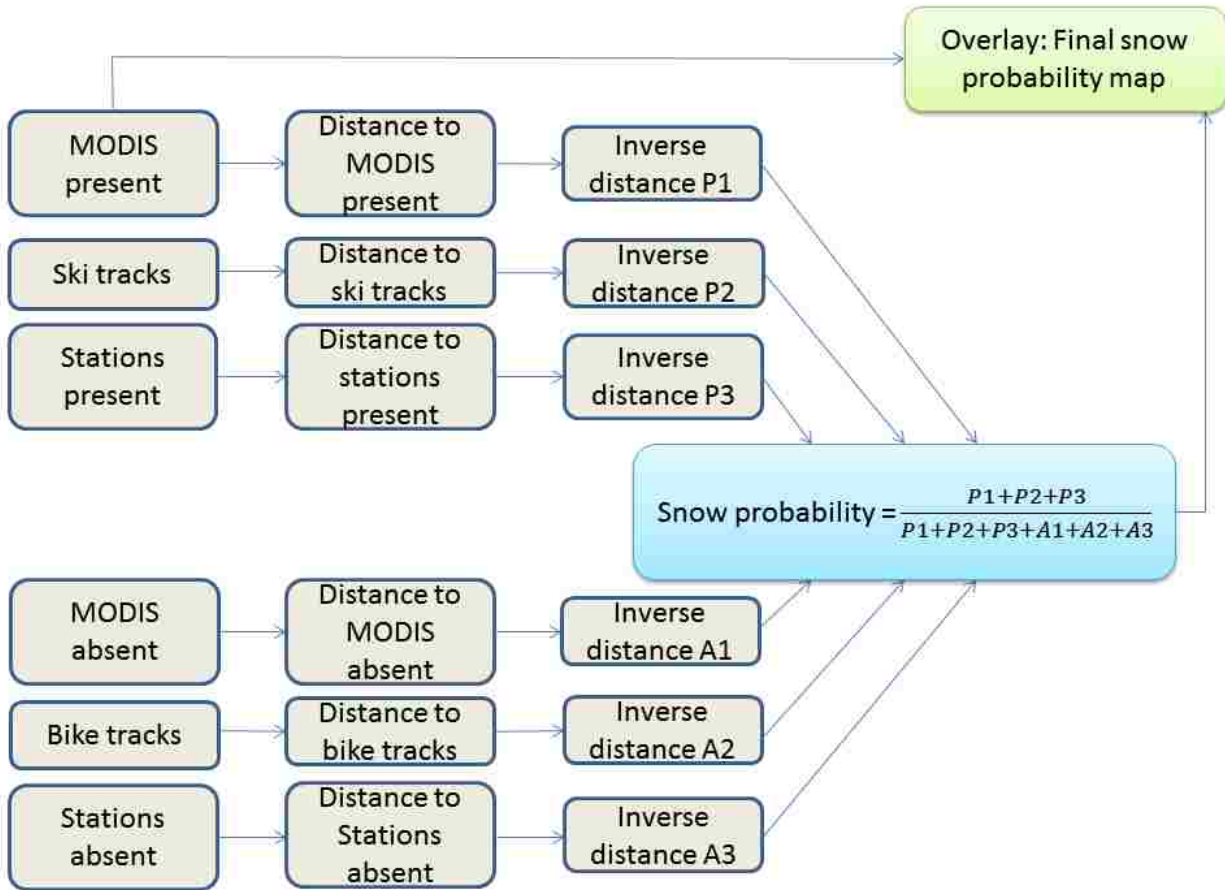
Overlay: Final snow probability map

MODIS present

Distance to MODIS present

Inverse distance P1

Ski tracks

Distance to ski tracks

Inverse distance P2

Stations present

Distance to stations present

Inverse distance P3

Snow probability = $\frac{P1+P2+P3}{P1+P2+P3+A1+A2+A3}$

MODIS absent

Distance to MODIS absent

Inverse distance A1

Bike tracks

Distance to bike tracks

Inverse distance A2

Stations absent

Distance to Stations absent

Inverse distance A3